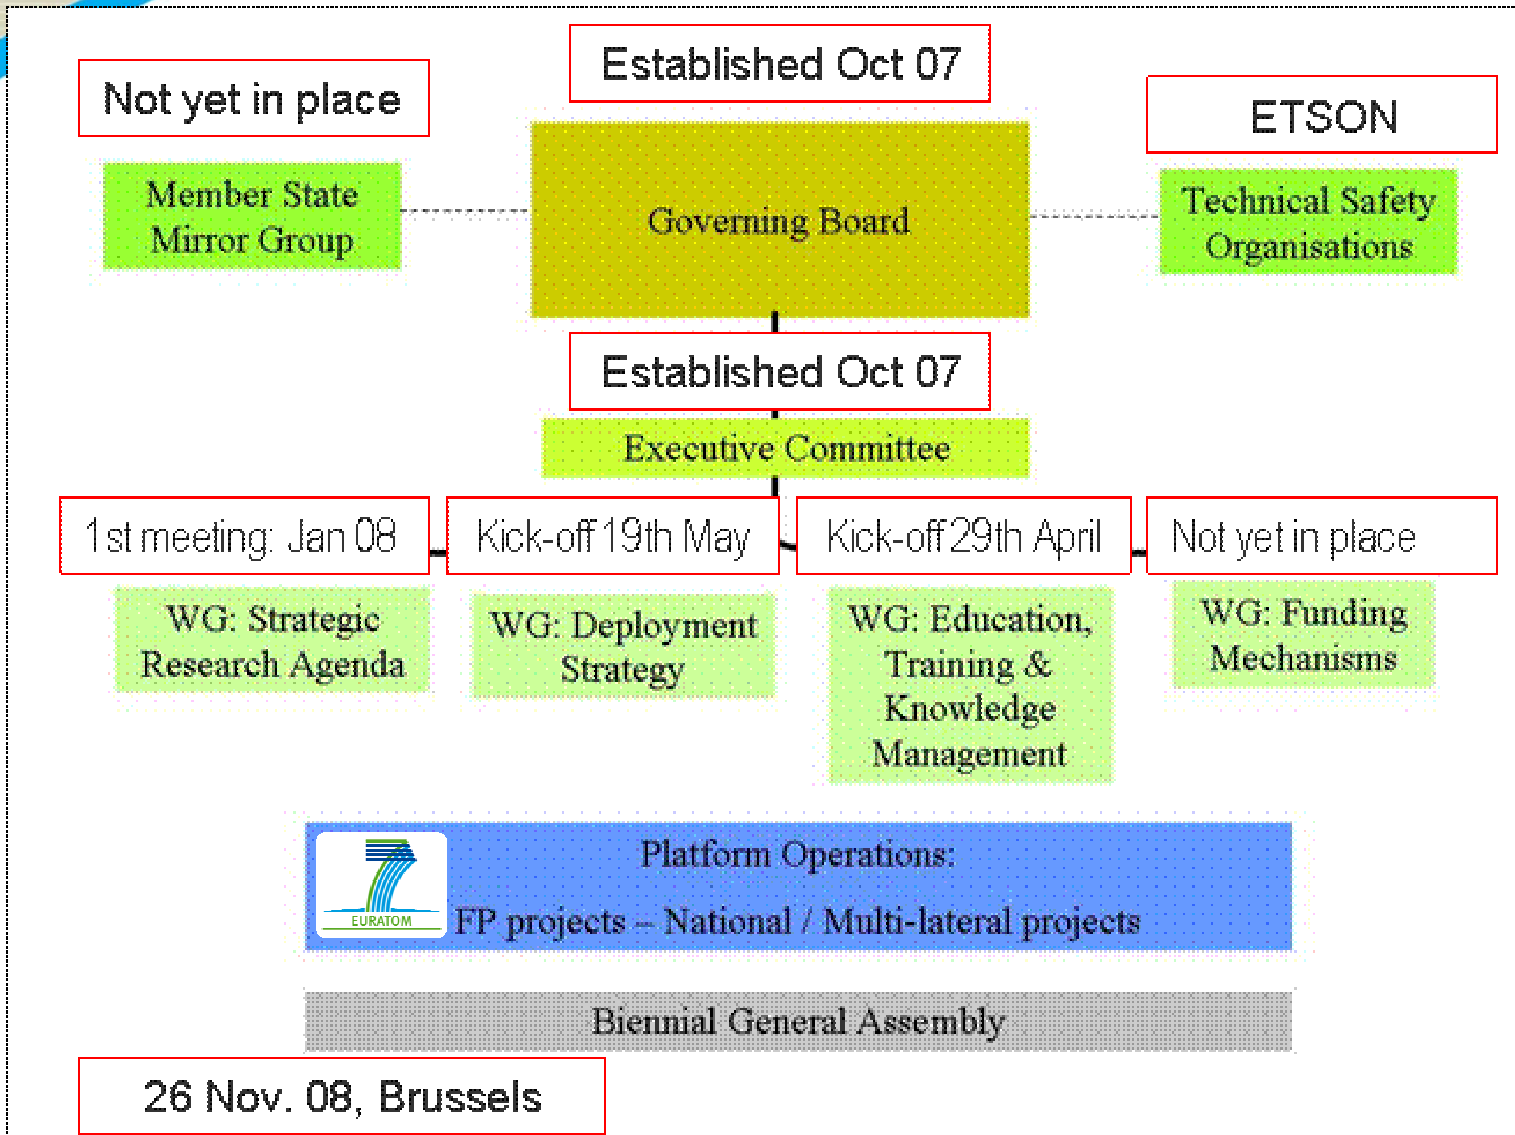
Not yet in place

Member State Mirror Group

Established Oct 07

Governing Board

ETSON

Technical Safety Organisations

Established Oct 07

Executive Committee

1st meeting: Jan 08

WG: Strategic Research Agenda

Kick-off 19th May

WG: Deployment Strategy

Kick-off 29th April

WG: Education, Training & Knowledge Management

Not yet in place

WG: Funding Mechanisms

EURATOM

Platform Operations:

FP projects – National / Multi-lateral projects

Biennial General Assembly

26 Nov. 08, Brussels